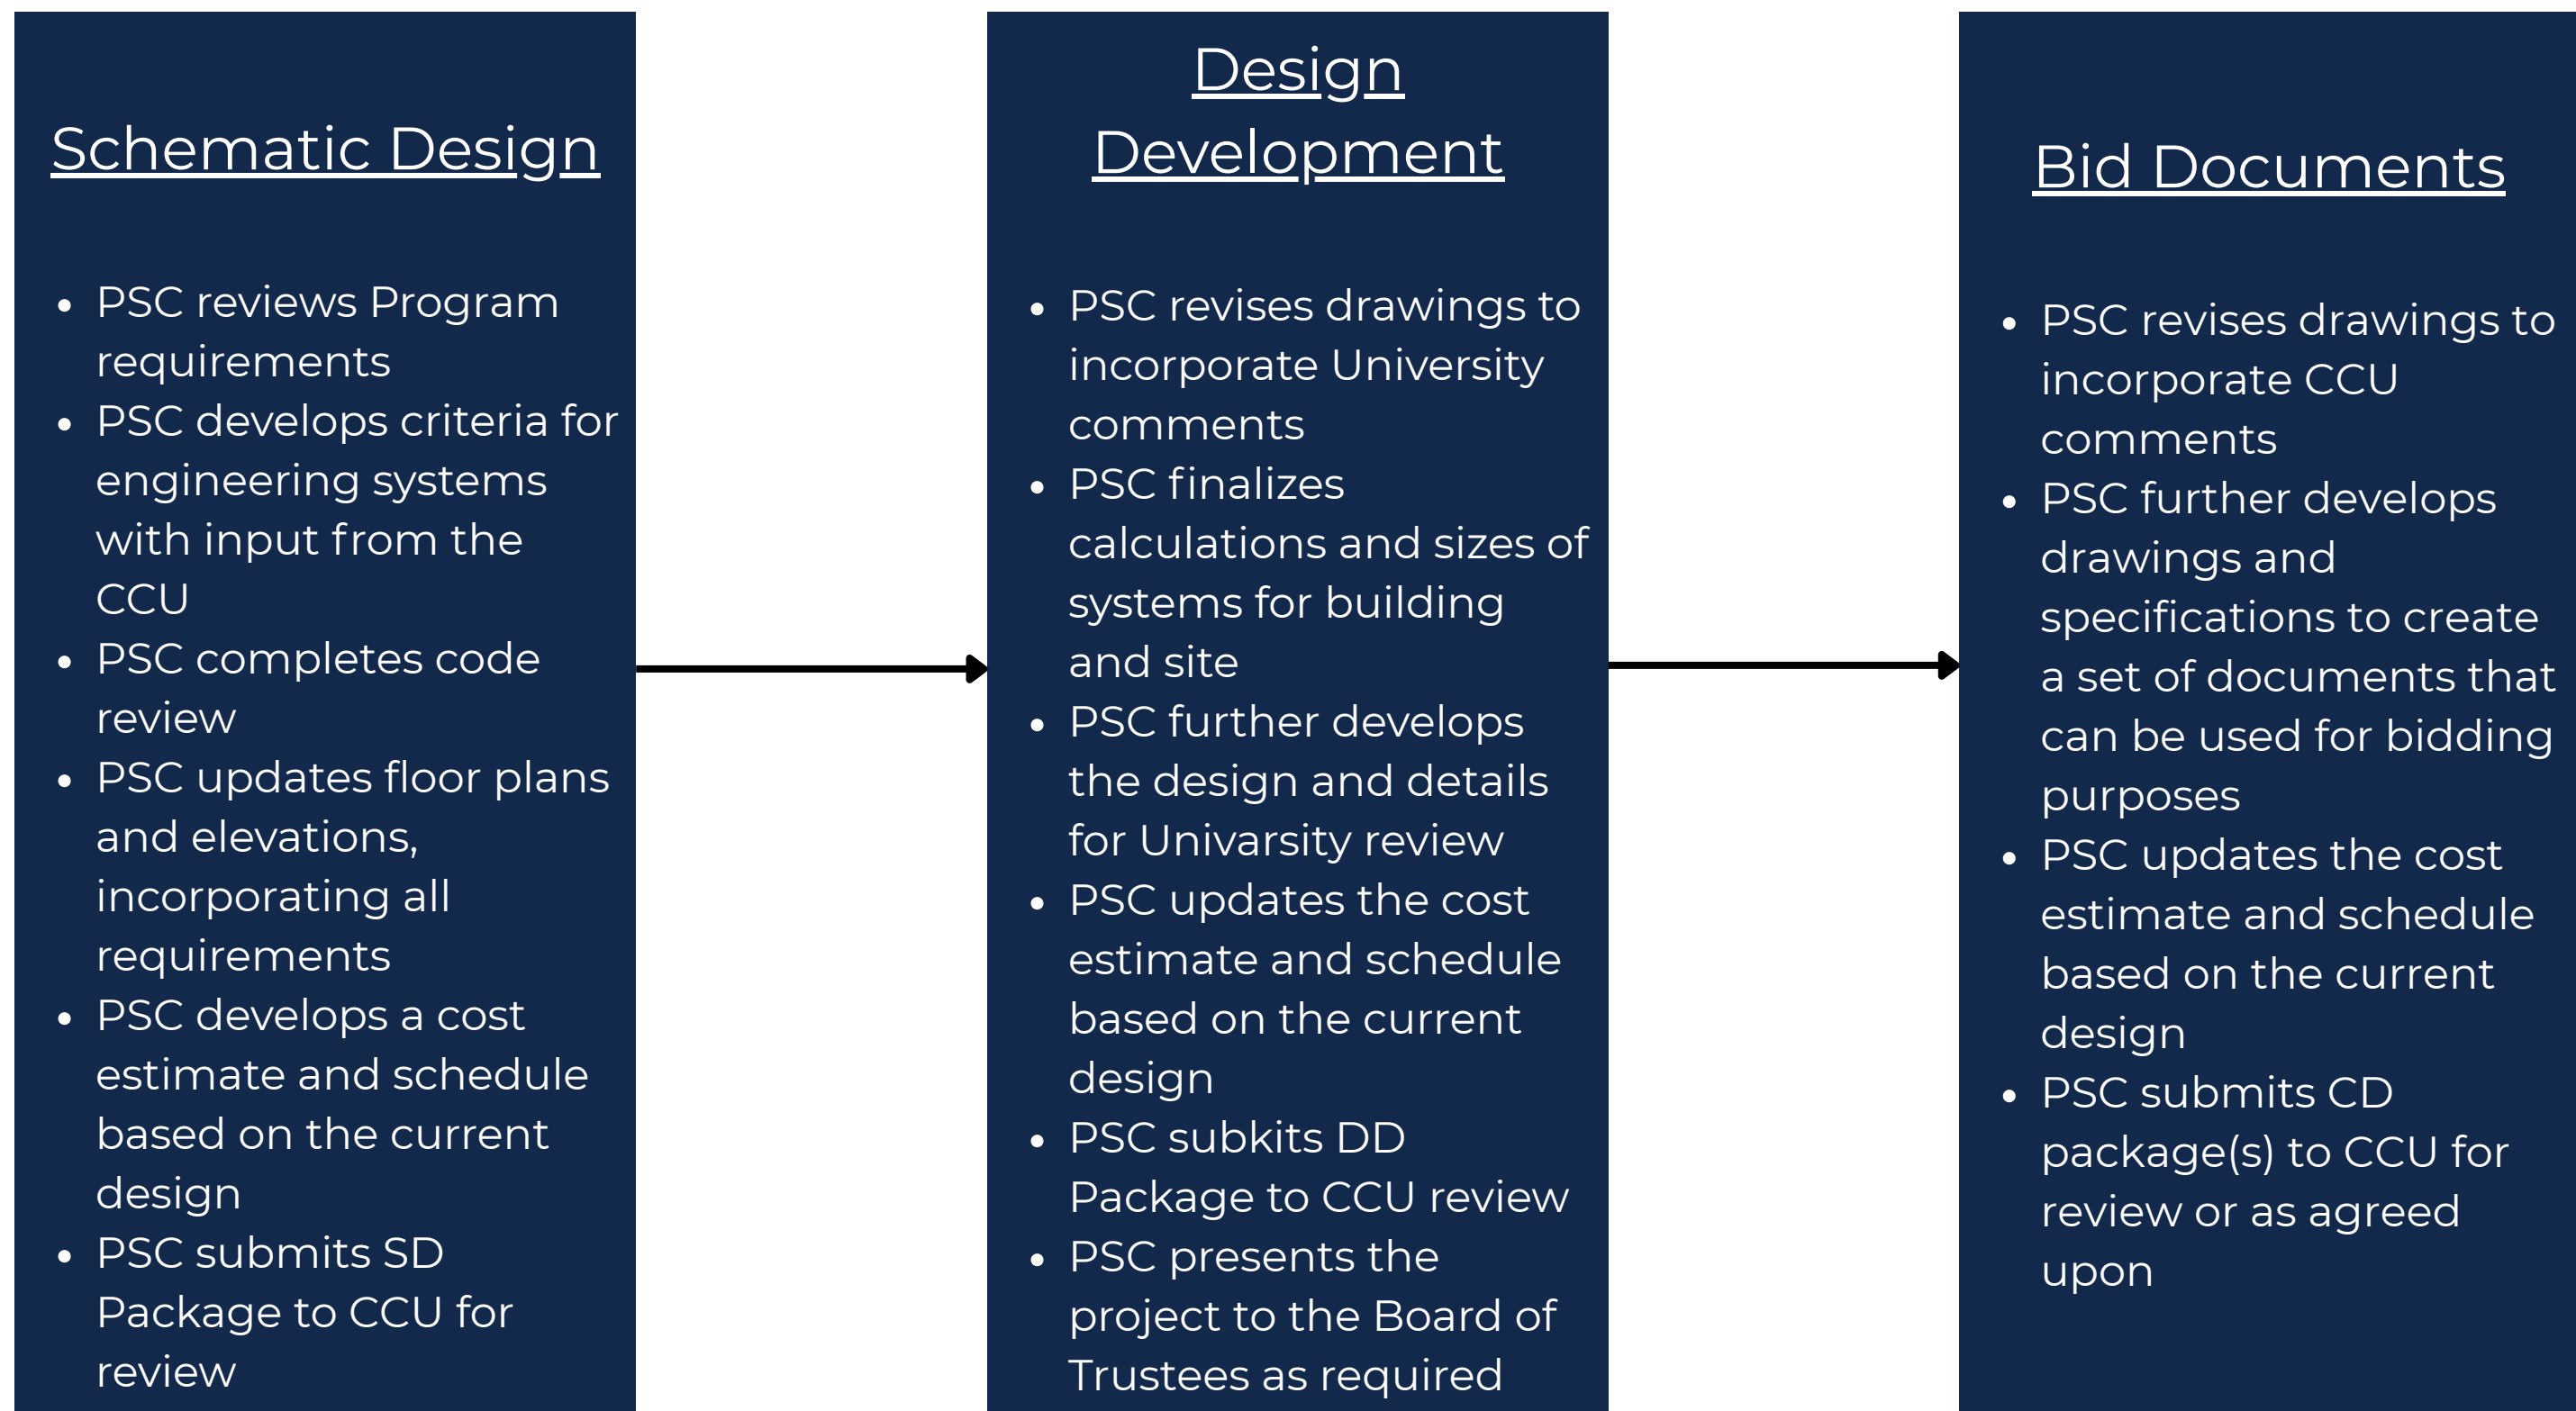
Schematic Design

- PSC reviews Program requirements
- PSC develops criteria for engineering systems with input from the CCU
- PSC completes code review
- PSC updates floor plans and elevations, incorporating all requirements
- PSC develops a cost estimate and schedule based on the current design
- PSC submits SD Package to CCU for review

Design Development

- PSC revises drawings to incorporate University comments
- PSC finalizes calculations and sizes of systems for building and site
- PSC further develops the design and details for Univarsity review
- PSC updates the cost estimate and schedule based on the current design
- PSC subkits DD Package to CCU review
- PSC presents the project to the Board of Trustees as required

Bid Documents

- PSC revises drawings to incorporate CCU comments
- PSC further develops drawings and specifications to create a set of documents that can be used for bidding purposes
- PSC updates the cost estimate and schedule based on the current design
- PSC submits CD package(s) to CCU for review or as agreed upon